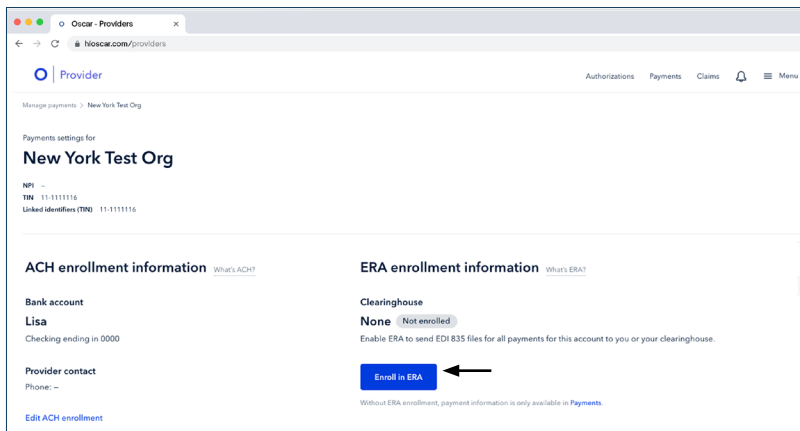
Oscar - Providers ×

hioscar.com/providers

O | Provider

Authorizations Payments Claims Menu

Manage payments > New York Test Org

Payments settings for

New York Test Org

NPI –
TIN 11-1111116
Linked identifiers (TIN) 11-1111116

ACH enrollment information What's ACH?

Bank account

Lisa

Checking ending in 0000

Provider contact

Phone: –

Edit ACH enrollment

ERA enrollment information What's ERA?

Clearinghouse

None Not enrolled

Enable ERA to send EDI 835 files for all payments for this account to you or your clearinghouse.

Enroll in ERA

Without ERA enrollment, payment information is only available in Payments.